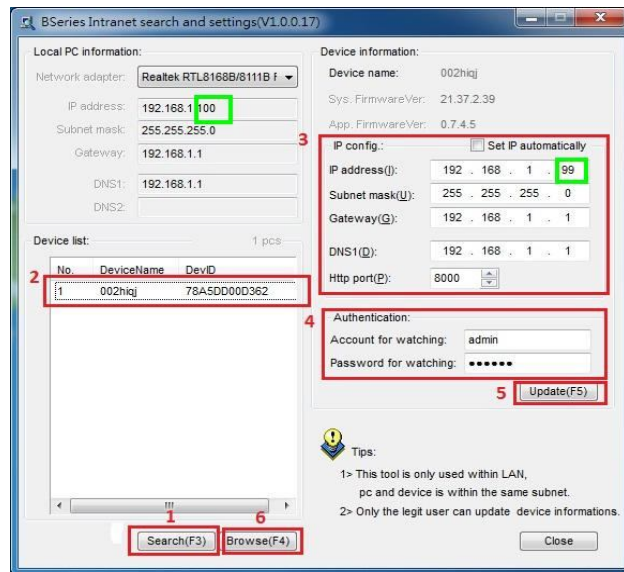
BSeries Intranet search and settings(V1.0.0.17)

Local PC information:

Network adapter: Realtek RTL8168B/8111B F

IP address: 192.168.1.100

Subnet mask: 255.255.255.0

Gateway: 192.168.1.1

DNS1: 192.168.1.1

DNS2:

Device list: 1 pcs

2

| No. | DeviceName | DevID |
|---|---|---|
| 1 | 002hiqj | 78A5DD00D362 |

1

Search(F3)

6

Browse(F4)

Device information:

Device name: 002hiqj

Sys. FirmwareVer: 21.37.2.39

App. FirmwareVer: 0.7.4.5

3

IP config.:

Set IP automatically

IP address(I): 192 . 168 . 1 . 99

Subnet mask(U): 255 . 255 . 255 . 0

Gateway(G): 192 . 168 . 1 . 1

DNS1(D): 192 . 168 . 1 . 1

Http port(P): 8000

4

Authentication:

Account for watching: admin

Password for watching: ••••••

5

Update(F5)

Tips:

1> This tool is only used within LAN, pc and device is within the same subnet.

2> Only the legit user can update device informations.

Close